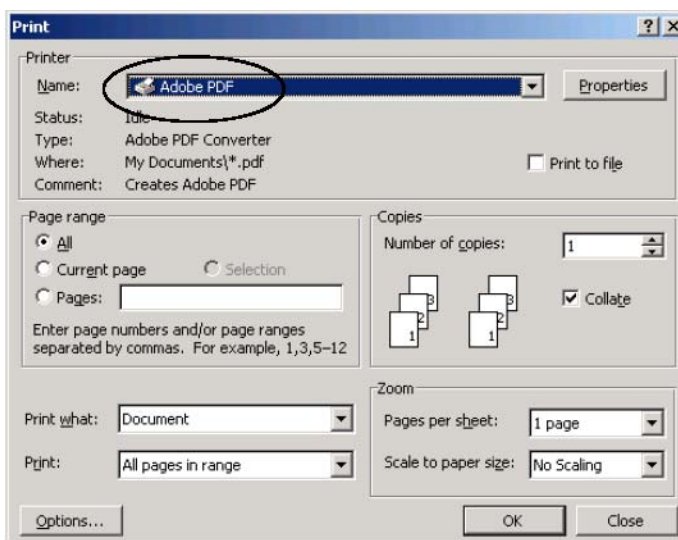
Print

?

x

Printer

Name: Adobe PDF

Properties

Status: Idle

Type: Adobe PDF Converter

Where: My Documents\*.pdf

Comment: Creates Adobe PDF

Print to file

Page range

All

Current page

Selection

Pages:

Enter page numbers and/or page ranges separated by commas. For example, 1,3,5–12

Copies

Number of copies: 1

3 2 1 3 2 1

Collate

Zoom

Print what: Document

Print: All pages in range

Pages per sheet: 1 page

Scale to paper size: No Scaling

Options...

OK

Close